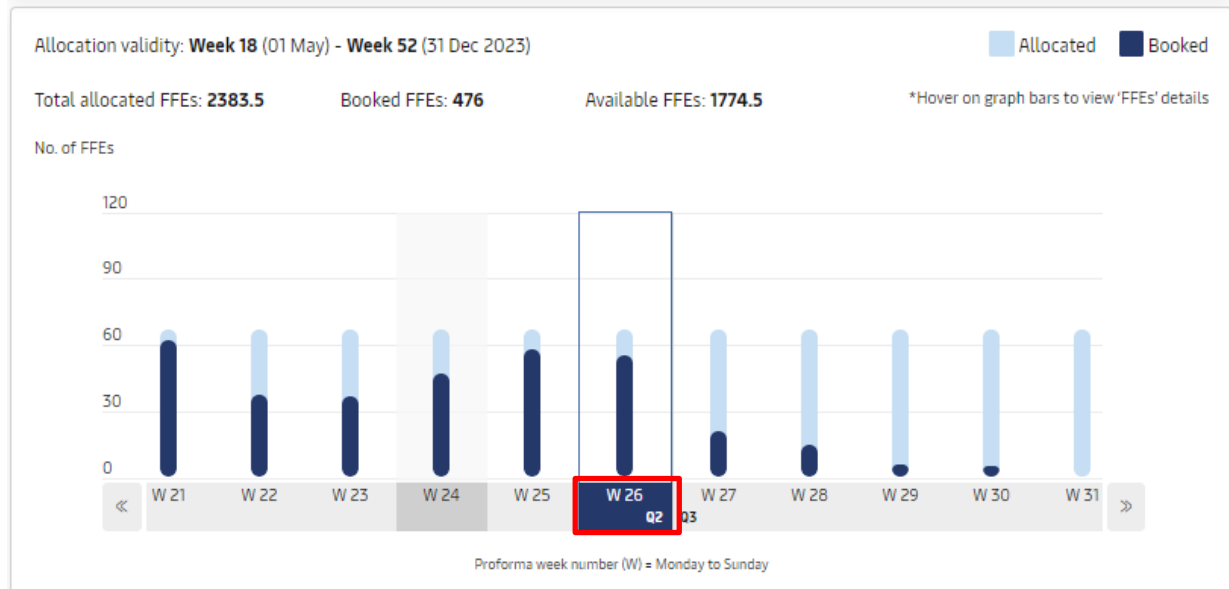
Allocation validity: **Week 18** (01 May) - **Week 52** (31 Dec 2023)

Allocated Booked

Total allocated FFEs: **2383.5** Booked FFEs: **476** Available FFEs: **1774.5**

*Hover on graph bars to view 'FFEs' details

No. of FFEs

120
90
60
30
0

« W 21 W 22 W 23 W 24 W 25 W 26 Q2 Q3 W 27 W 28 W 29 W 30 W 31 »

Proforma week number (W) = Monday to Sunday